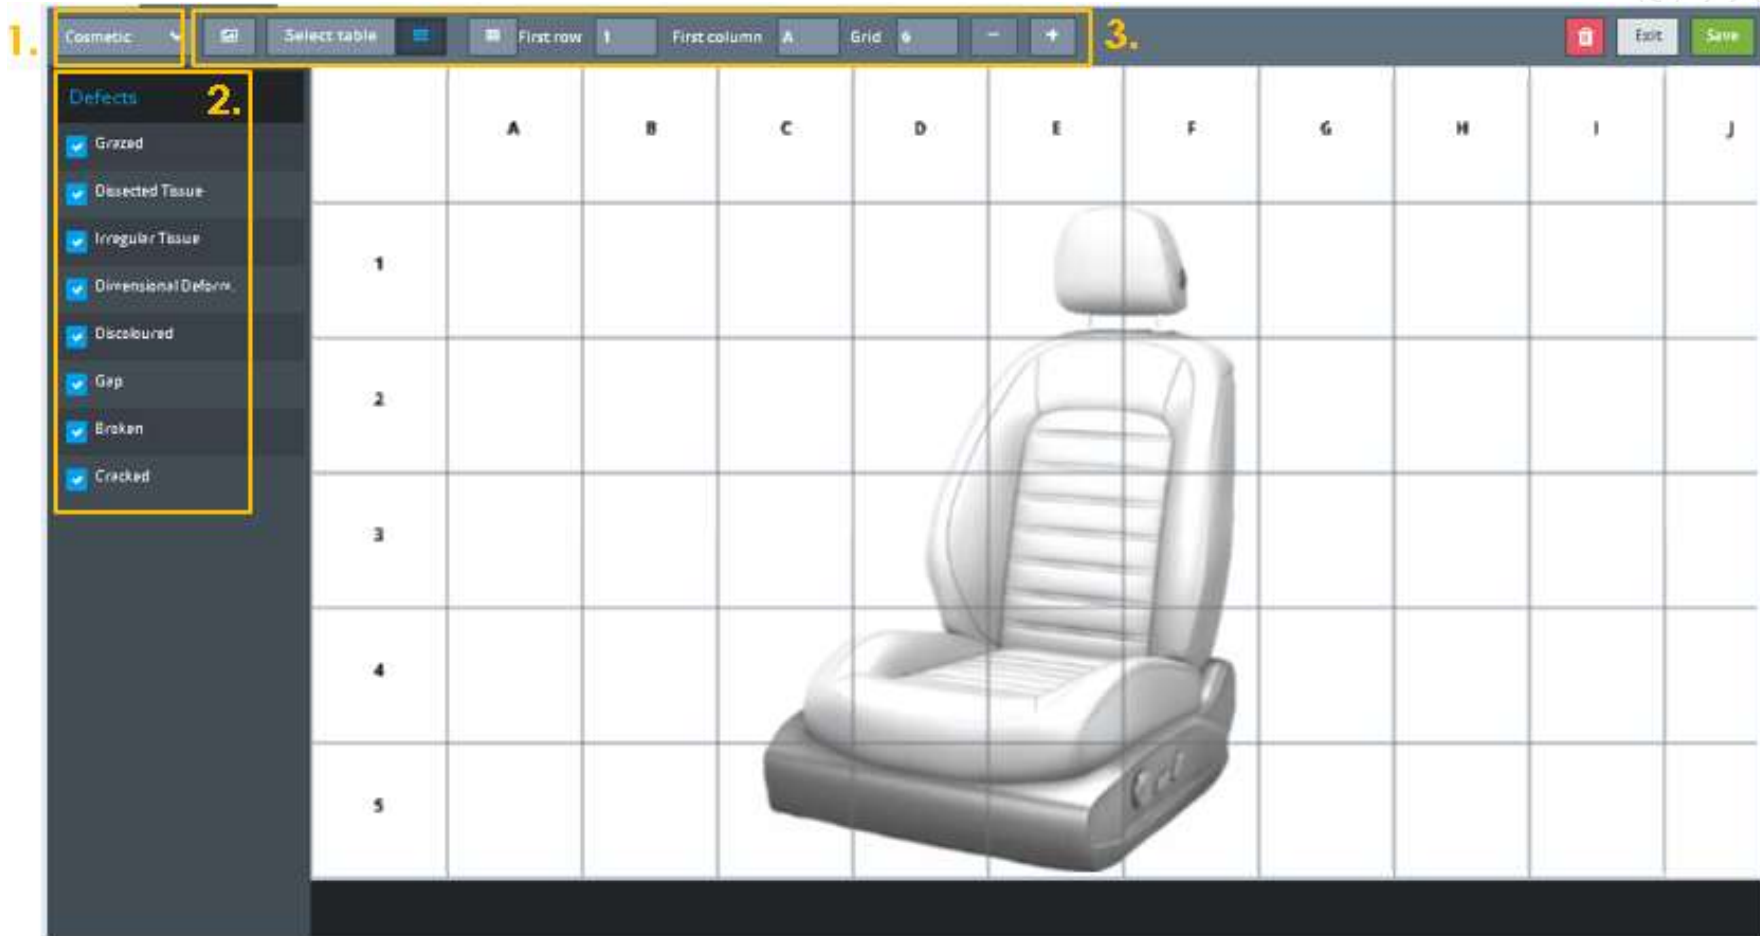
1. Cosmetic

Select table

First row 1 First column A Grid 6 − +

3.

Exit Save

Defects 2.

Grazed

Dissected Tissue

Irregular Tissue

Dimensional Deform...

Discoloured

Gap

Broken

Cracked

| | A | B | C | D | E | F | G | H | I | J |
|---|---|---|---|---|---|---|---|---|---|---|
| 1 | | | | | | | | | | |
| 2 | | | | | | | | | | |
| 3 | | | | | | | | | | |
| 4 | | | | | | | | | | |
| 5 | | | | | | | | | | |